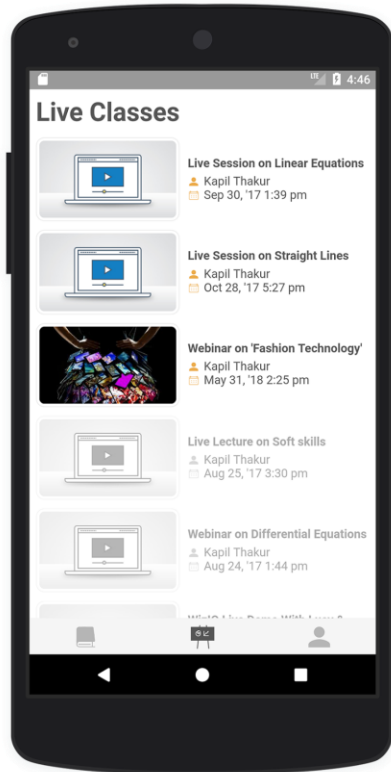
LTE 4:46

Live Classes

Live Session on Linear Equations
Kapil Thakur
Sep 30, '17 1:39 pm

Live Session on Straight Lines
Kapil Thakur
Oct 28, '17 5:27 pm

Webinar on 'Fashion Technology'
Kapil Thakur
May 31, '18 2:25 pm

Live Lecture on Soft skills
Kapil Thakur
Aug 25, '17 3:30 pm

Webinar on Differential Equations
Kapil Thakur
Aug 24, '17 1:44 pm

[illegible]